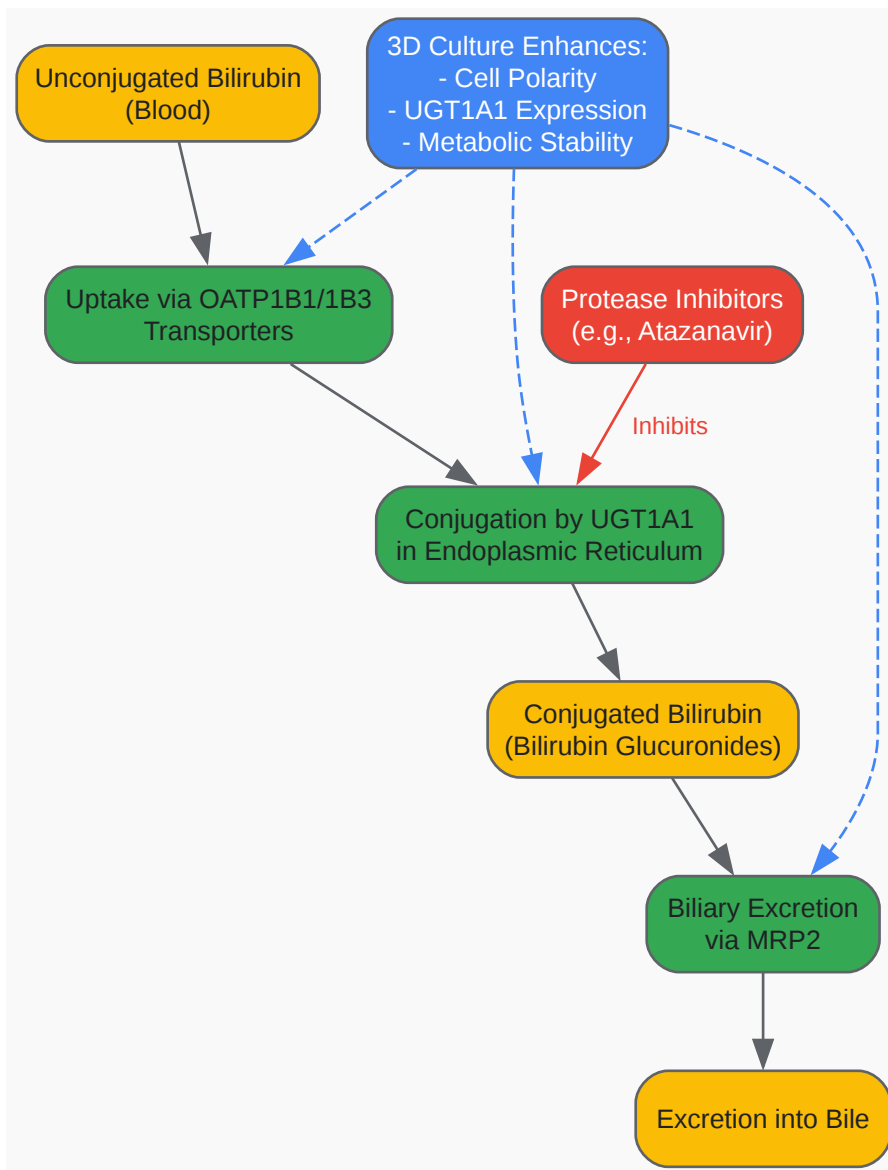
Unconjugated Bilirubin (Blood)

3D Culture Enhances:
- Cell Polarity
- UGT1A1 Expression
- Metabolic Stability

Uptake via OATP1B1/1B3 Transporters

Protease Inhibitors (e.g., Atazanavir)

Inhibits

Conjugation by UGT1A1 in Endoplasmic Reticulum

Conjugated Bilirubin (Bilirubin Glucuronides)

Biliary Excretion via MRP2

Excretion into Bile